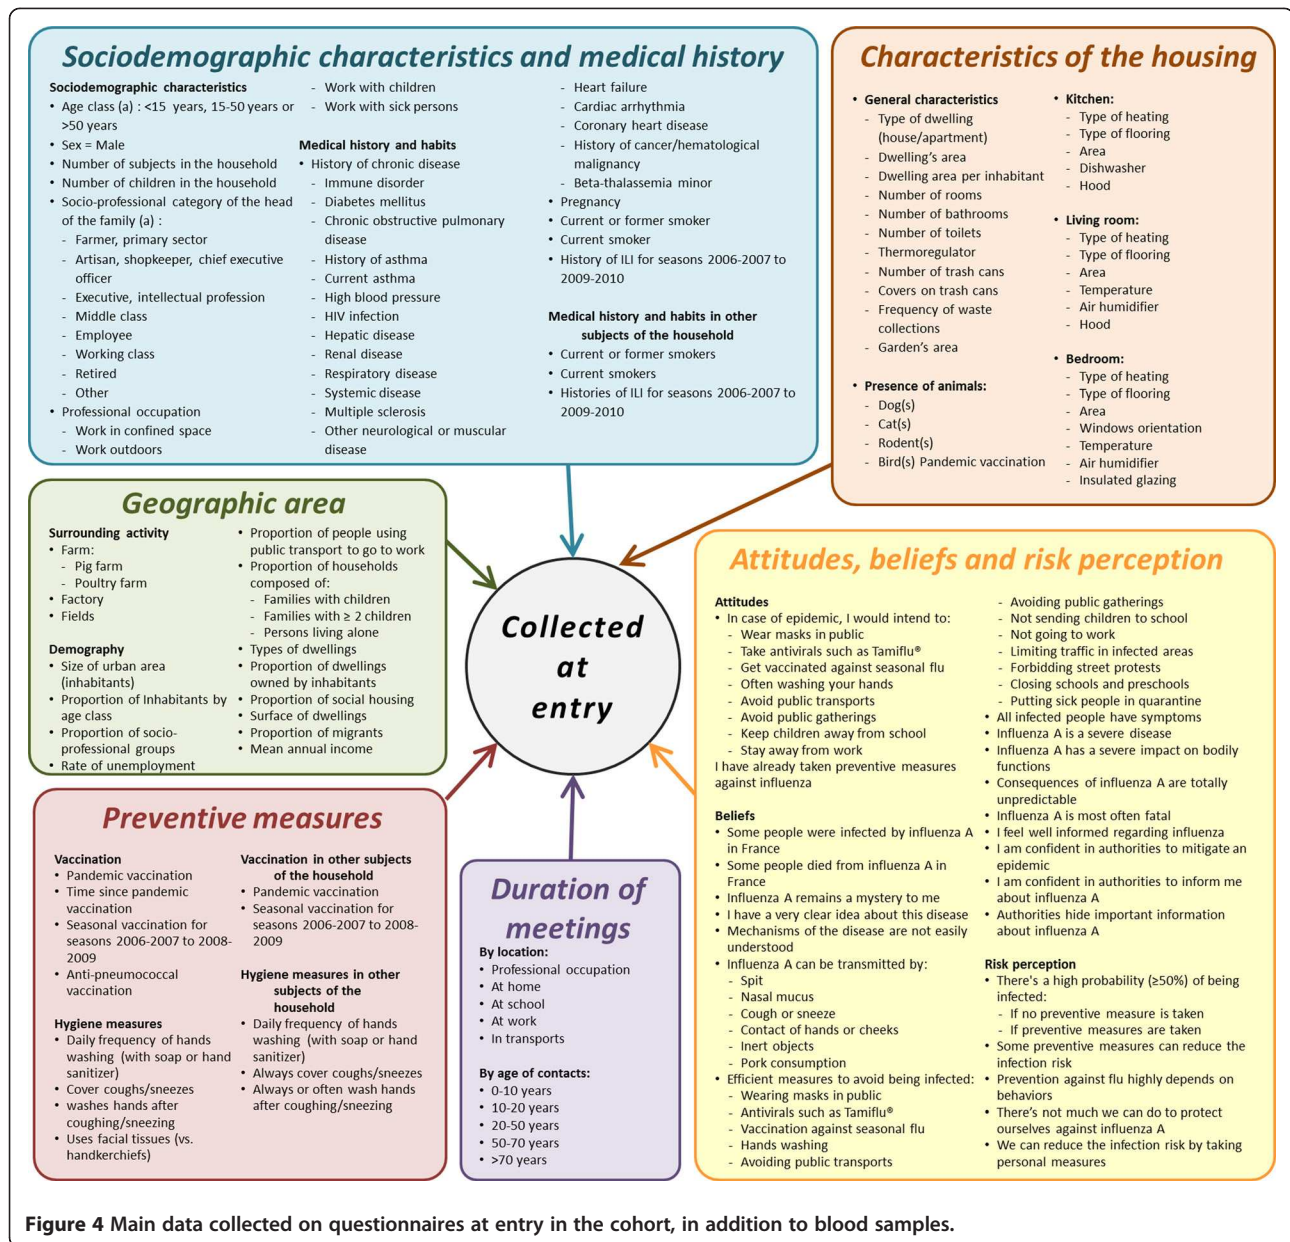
Sociodemographic characteristics and medical history

Sociodemographic characteristics
• Age class (a) : <15 years, 15-50 years or >50 years
• Sex = Male
• Number of subjects in the household
• Number of children in the household
• Socio-professional category of the head of the family (a) :
- Farmer, primary sector
- Artisan, shopkeeper, chief executive officer
- Executive, intellectual profession
- Middle class
- Employee
- Working class
- Retired
- Other
• Professional occupation
- Work in confined space
- Work outdoors
- Work with children
- Work with sick persons

Medical history and habits
• History of chronic disease
- Immune disorder
- Diabetes mellitus
- Chronic obstructive pulmonary disease
- History of asthma
- Current asthma
- High blood pressure
- HIV infection
- Hepatic disease
- Renal disease
- Respiratory disease
- Systemic disease
- Multiple sclerosis
- Other neurological or muscular disease
- Heart failure
- Cardiac arrhythmia
- Coronary heart disease
- History of cancer/hematological malignancy
- Beta-thalassemia minor
• Pregnancy
• Current or former smoker
• Current smoker
• History of ILI for seasons 2006-2007 to 2009-2010

Medical history and habits in other subjects of the household
• Current or former smokers
• Current smokers
• Histories of ILI for seasons 2006-2007 to 2009-2010

Characteristics of the housing

• General characteristics
- Type of dwelling (house/apartment)
- Dwelling's area
- Dwelling area per inhabitant
- Number of rooms
- Number of bathrooms
- Number of toilets
- Thermoregulator
- Number of trash cans
- Covers on trash cans
- Frequency of waste collections
- Garden's area
• Presence of animals:
- Dog(s)
- Cat(s)
- Rodent(s)
- Bird(s) Pandemic vaccination
• Kitchen:
- Type of heating
- Type of flooring
- Area
- Dishwasher
- Hood
• Living room:
- Type of heating
- Type of flooring
- Area
- Temperature
- Air humidifier
- Hood
• Bedroom:
- Type of heating
- Type of flooring
- Area
- Windows orientation
- Temperature
- Air humidifier
- Insulated glazing

Geographic area

Surrounding activity
• Farm:
- Pig farm
- Poultry farm
• Factory
• Fields

Demography
• Size of urban area (inhabitants)
• Proportion of Inhabitants by age class
• Proportion of socio-professional groups
• Rate of unemployment
• Proportion of people using public transport to go to work
• Proportion of households composed of:
- Families with children
- Families with ≥ 2 children
- Persons living alone
• Types of dwellings
• Proportion of dwellings owned by inhabitants
• Proportion of social housing
• Surface of dwellings
• Proportion of migrants
• Mean annual income

Collected at entry

Attitudes, beliefs and risk perception

Attitudes
• In case of epidemic, I would intend to:
- Wear masks in public
- Take antivirals such as Tamiflu®
- Get vaccinated against seasonal flu
- Often washing your hands
- Avoid public transports
- Avoid public gatherings
- Keep children away from school
- Stay away from work
I have already taken preventive measures against influenza

Beliefs
• Some people were infected by influenza A in France
• Some people died from influenza A in France
• Influenza A remains a mystery to me
• I have a very clear idea about this disease
• Mechanisms of the disease are not easily understood
• Influenza A can be transmitted by:
- Spit
- Nasal mucus
- Cough or sneeze
- Contact of hands or cheeks
- Inert objects
- Pork consumption
• Efficient measures to avoid being infected:
- Wearing masks in public
- Antivirals such as Tamiflu®
- Vaccination against seasonal flu
- Hands washing
- Avoiding public transports
- Avoiding public gatherings
- Not sending children to school
- Not going to work
- Limiting traffic in infected areas
- Forbidding street protests
- Closing schools and preschools
- Putting sick people in quarantine
• All infected people have symptoms
• Influenza A is a severe disease
• Influenza A has a severe impact on bodily functions
• Consequences of influenza A are totally unpredictable
• Influenza A is most often fatal
• I feel well informed regarding influenza
• I am confident in authorities to mitigate an epidemic
• I am confident in authorities to inform me about influenza A
• Authorities hide important information about influenza A

Risk perception
• There's a high probability (≥50%) of being infected:
- If no preventive measure is taken
- If preventive measures are taken
• Some preventive measures can reduce the infection risk
• Prevention against flu highly depends on behaviors
• There's not much we can do to protect ourselves against influenza A
• We can reduce the infection risk by taking personal measures

Preventive measures

Vaccination
• Pandemic vaccination
• Time since pandemic vaccination
• Seasonal vaccination for seasons 2006-2007 to 2008-2009
• Anti-pneumococcal vaccination

Hygiene measures
• Daily frequency of hands washing (with soap or hand sanitizer)
• Cover coughs/sneezes
• washes hands after coughing/sneezing
• Uses facial tissues (vs. handkerchiefs)

Vaccination in other subjects of the household
• Pandemic vaccination
• Seasonal vaccination for seasons 2006-2007 to 2008-2009

Hygiene measures in other subjects of the household
• Daily frequency of hands washing (with soap or hand sanitizer)
• Always cover coughs/sneezes
• Always or often wash hands after coughing/sneezing

Duration of meetings

By location:
• Professional occupation
• At home
• At school
• At work
• In transports

By age of contacts:
• 0-10 years
• 10-20 years
• 20-50 years
• 50-70 years
• >70 years

Figure 4 Main data collected on questionnaires at entry in the cohort, in addition to blood samples.